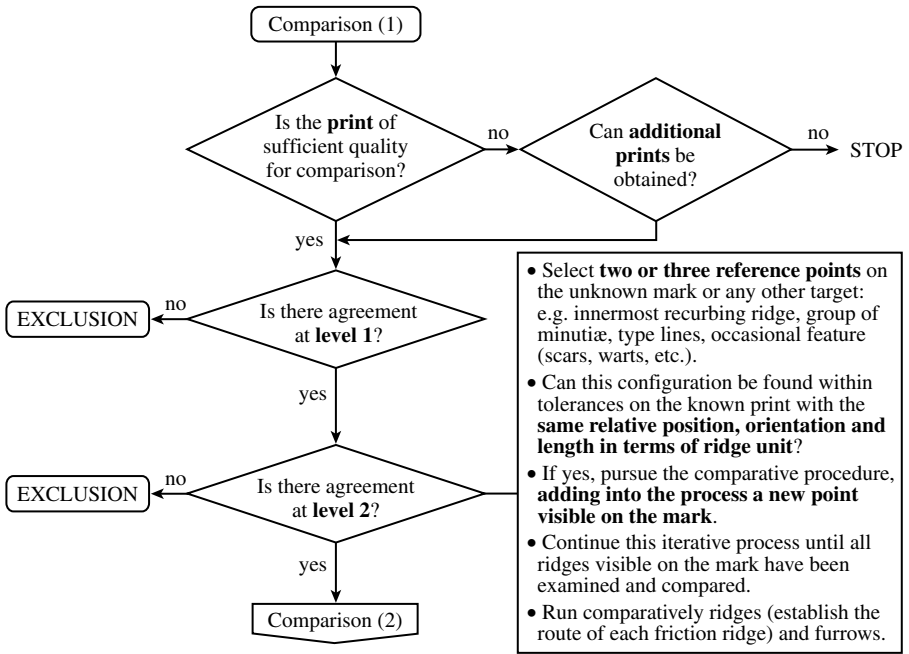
Comparison (1)

Is the **print** of sufficient quality for comparison?

no

Can **additional prints** be obtained?

no

STOP

yes

no

EXCLUSION

Is there agreement at **level 1**?

yes

no

EXCLUSION

Is there agreement at **level 2**?

yes

Comparison (2)

• Select **two or three reference points** on the unknown mark or any other target: e.g. innermost recurbing ridge, group of minutiæ, type lines, occasional feature (scars, warts, etc.).

• Can this configuration be found within tolerances on the known print with the **same relative position, orientation and length in terms of ridge unit**?

• If yes, pursue the comparative procedure, **adding into the process a new point visible on the mark**.

• Continue this iterative process until all ridges visible on the mark have been examined and compared.

• Run comparatively ridges (establish the route of each friction ridge) and furrows.